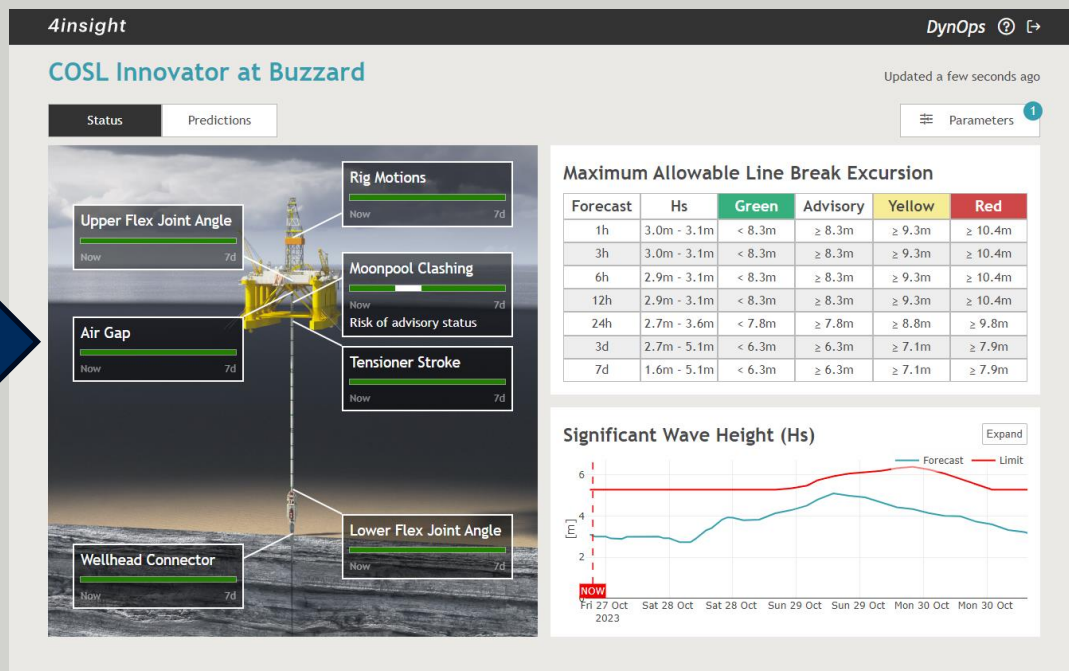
4insight

DynOps

COSL Innovator at Buzzard

Updated a few seconds ago

Status

Predictions

Parameters 1

Rig Motions
Now 7d

Upper Flex Joint Angle
Now 7d

Moonpool Clashing
Now 7d
Risk of advisory status

Air Gap
Now 7d

Tensioner Stroke
Now 7d

Lower Flex Joint Angle
Now 7d

Wellhead Connector
Now 7d

Maximum Allowable Line Break Excursion

| Forecast | Hs | Green | Advisory | Yellow | Red |
|---|---|---|---|---|---|
| 1h | 3.0m - 3.1m | < 8.3m | ≥ 8.3m | ≥ 9.3m | ≥ 10.4m |
| 3h | 3.0m - 3.1m | < 8.3m | ≥ 8.3m | ≥ 9.3m | ≥ 10.4m |
| 6h | 2.9m - 3.1m | < 8.3m | ≥ 8.3m | ≥ 9.3m | ≥ 10.4m |
| 12h | 2.9m - 3.1m | < 8.3m | ≥ 8.3m | ≥ 9.3m | ≥ 10.4m |
| 24h | 2.7m - 3.6m | < 7.8m | ≥ 7.8m | ≥ 8.8m | ≥ 9.8m |
| 3d | 2.7m - 5.1m | < 6.3m | ≥ 6.3m | ≥ 7.1m | ≥ 7.9m |
| 7d | 1.6m - 5.1m | < 6.3m | ≥ 6.3m | ≥ 7.1m | ≥ 7.9m |

Significant Wave Height (Hs)

Expand

Forecast Limit

6
4
2
[m]

NOW
Fri 27 Oct 2023 Sat 28 Oct Sat 28 Oct Sun 29 Oct Sun 29 Oct Mon 30 Oct Mon 30 Oct